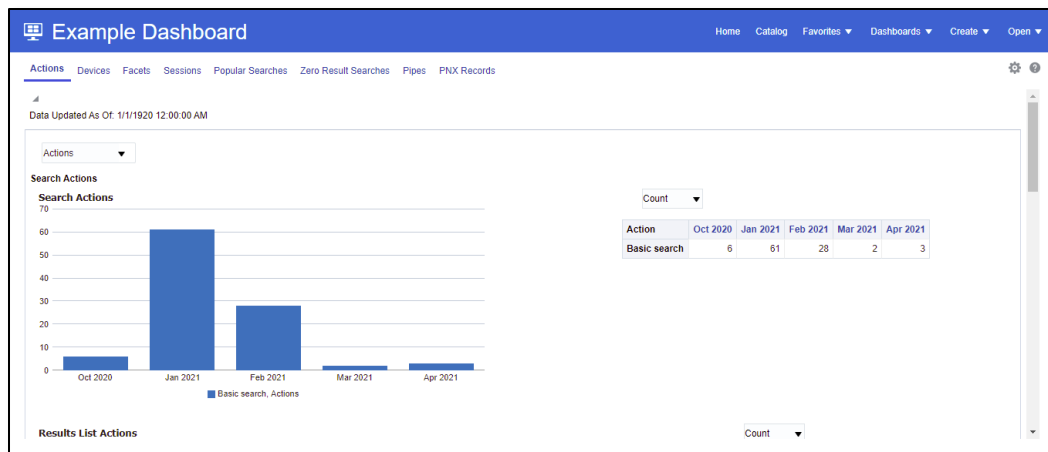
Example Dashboard

Home Catalog Favorites ▼ Dashboards ▼ Create ▼ Open ▼

Actions Devices Facets Sessions Popular Searches Zero Result Searches Pipes PNX Records

Data Updated As Of: 1/1/1920 12:00:00 AM

Actions ▼

Search Actions

Search Actions

70
60
50
40
30
20
10
0

Oct 2020 Jan 2021 Feb 2021 Mar 2021 Apr 2021

Basic search, Actions

Count ▼

| Action | Oct 2020 | Jan 2021 | Feb 2021 | Mar 2021 | Apr 2021 |
|---|---|---|---|---|---|
| Basic search | 6 | 61 | 28 | 2 | 3 |

Results List Actions

Count ▼